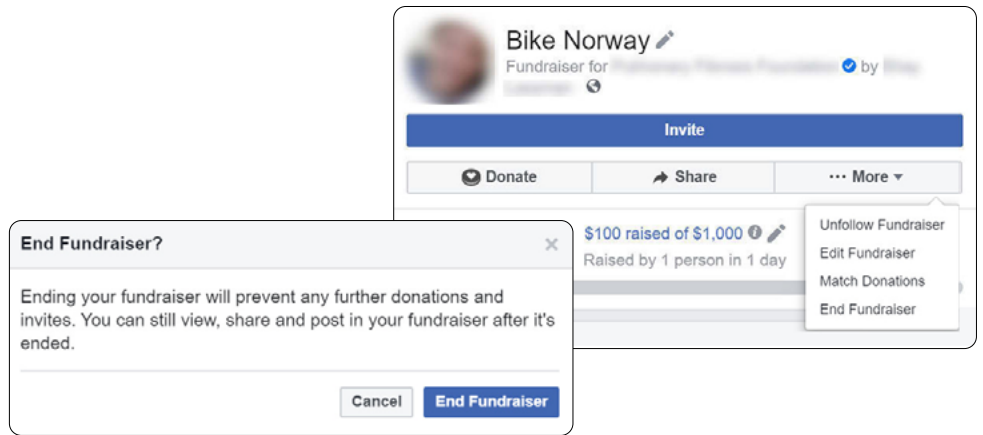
Bike Norway

Fundraiser for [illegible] by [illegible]

Invite

Donate

Share

··· More

$100 raised of $1,000

Raised by 1 person in 1 day

Unfollow Fundraiser

Edit Fundraiser

Match Donations

End Fundraiser

End Fundraiser?

×

Ending your fundraiser will prevent any further donations and invites. You can still view, share and post in your fundraiser after it's ended.

Cancel

End Fundraiser